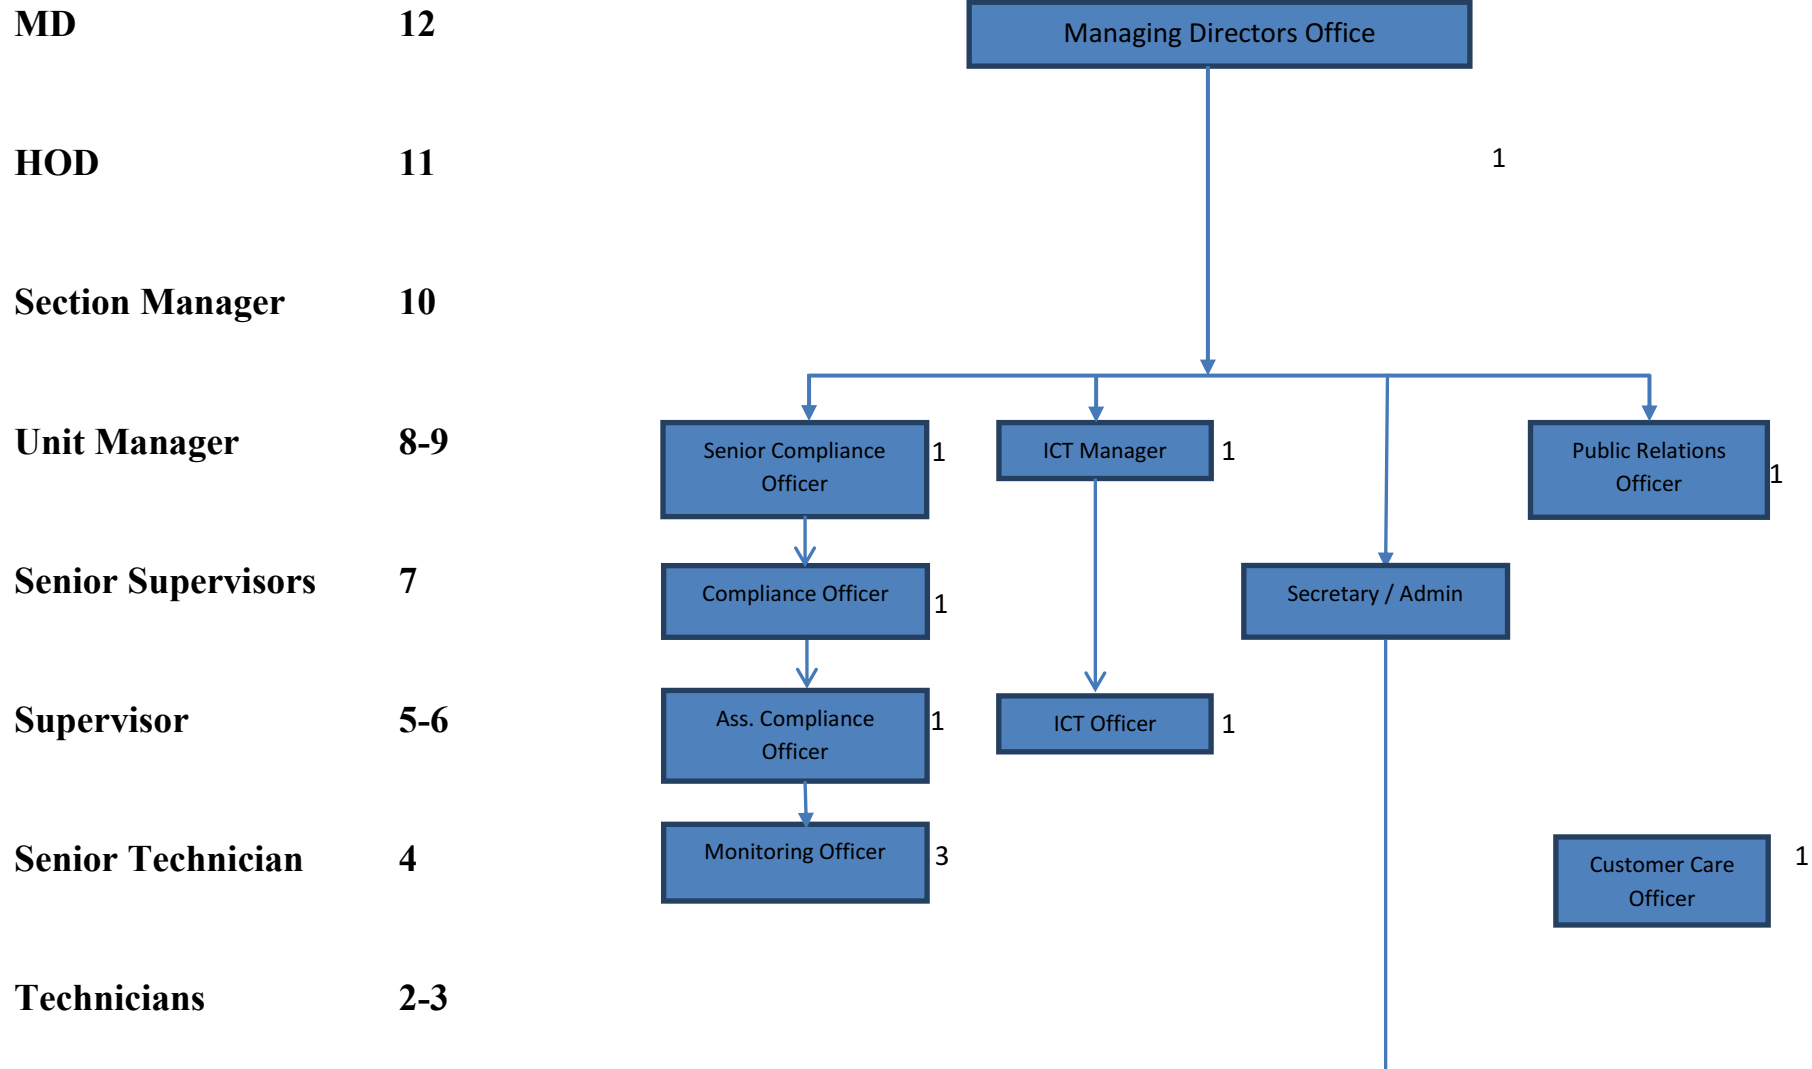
| | |
|---|---|
| MD | 12 |
| HOD | 11 |
| Section Manager | 10 |
| Unit Manager | 8-9 |
| Senior Supervisors | 7 |
| Supervisor | 5-6 |
| Senior Technician | 4 |
| Technicians | 2-3 |

Managing Directors Office

1

Senior Compliance Officer 1

ICT Manager 1

Public Relations Officer 1

Compliance Officer 1

Secretary / Admin

Ass. Compliance Officer 1

ICT Officer 1

Monitoring Officer 3

Customer Care Officer 1